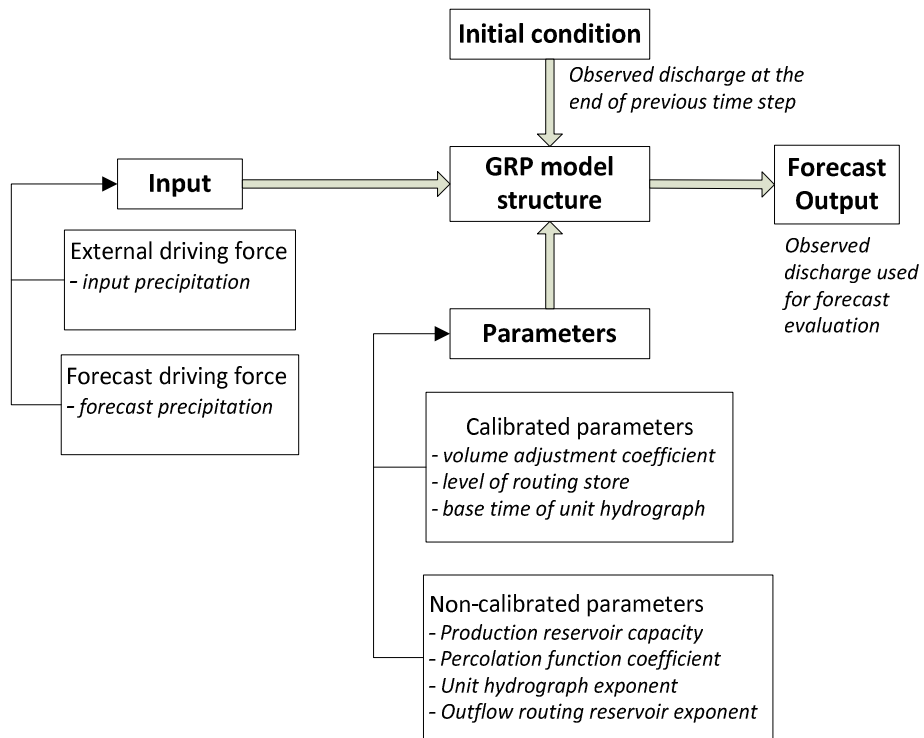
Initial condition

Observed discharge at the end of previous time step

Input

GRP model structure

Forecast Output

Observed discharge used for forecast evaluation

External driving force
- input precipitation

Forecast driving force
- forecast precipitation

Parameters

Calibrated parameters
- volume adjustment coefficient
- level of routing store
- base time of unit hydrograph

Non-calibrated parameters
- Production reservoir capacity
- Percolation function coefficient
- Unit hydrograph exponent
- Outflow routing reservoir exponent